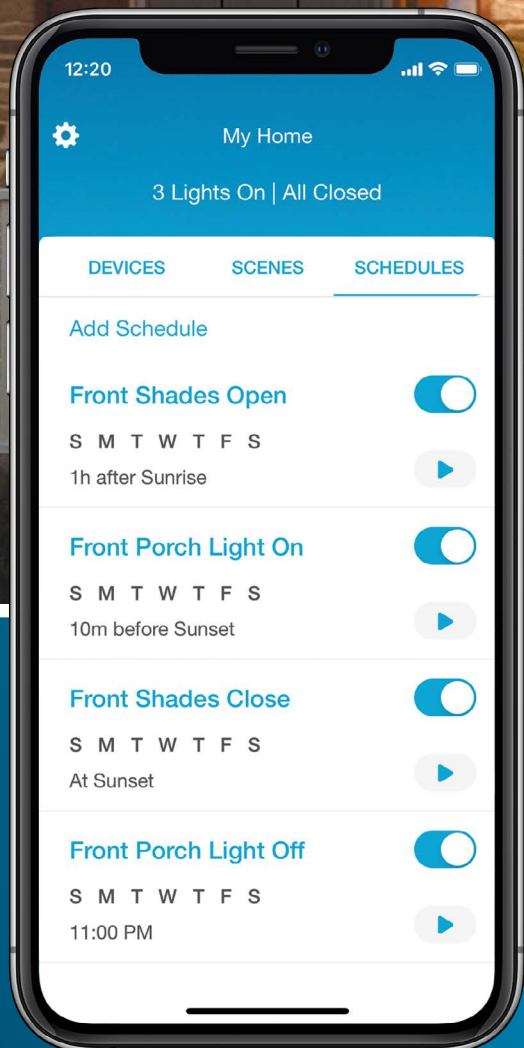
12:20

My Home

3 Lights On | All Closed

DEVICES SCENES SCHEDULES

Add Schedule

Front Shades Open
S M T W T F S
1h after Sunrise

Front Porch Light On
S M T W T F S
10m before Sunset

Front Shades Close
S M T W T F S
At Sunset

Front Porch Light Off
S M T W T F S
11:00 PM